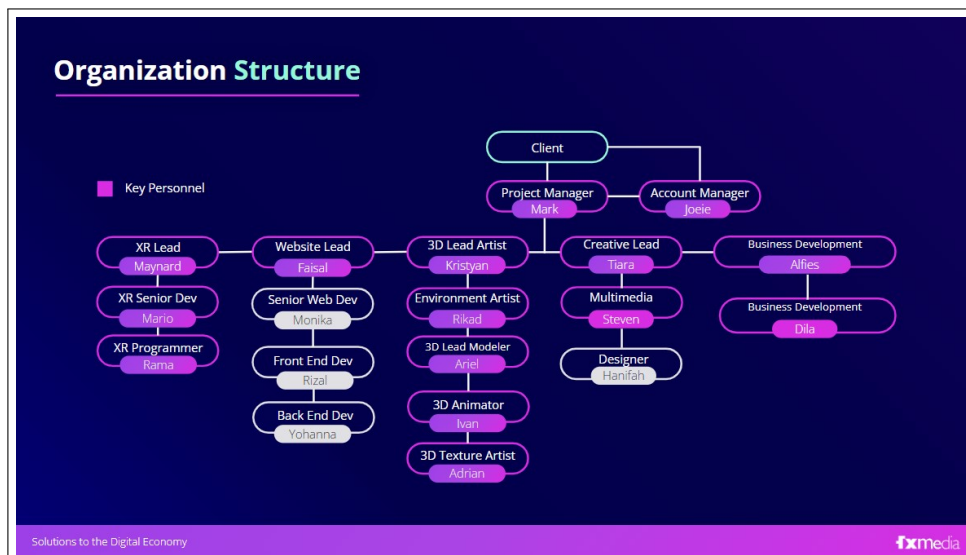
Organization Structure

Key Personnel

Client

Project Manager
Mark

Account Manager
Joeie

XR Lead
Maynard

XR Senior Dev
Mario

XR Programmer
Rama

Website Lead
Faisal

Senior Web Dev
Monika

Front End Dev
Rizal

Back End Dev
Yohanna

3D Lead Artist
Kristyan

Environment Artist
Rikad

3D Lead Modeler
Ariel

3D Animator
Ivan

3D Texture Artist
Adrian

Creative Lead
Tiara

Multimedia
Steven

Designer
Hanifah

Business Development
Alfies

Business Development
Dila

Solutions to the Digital Economy

fxmedia